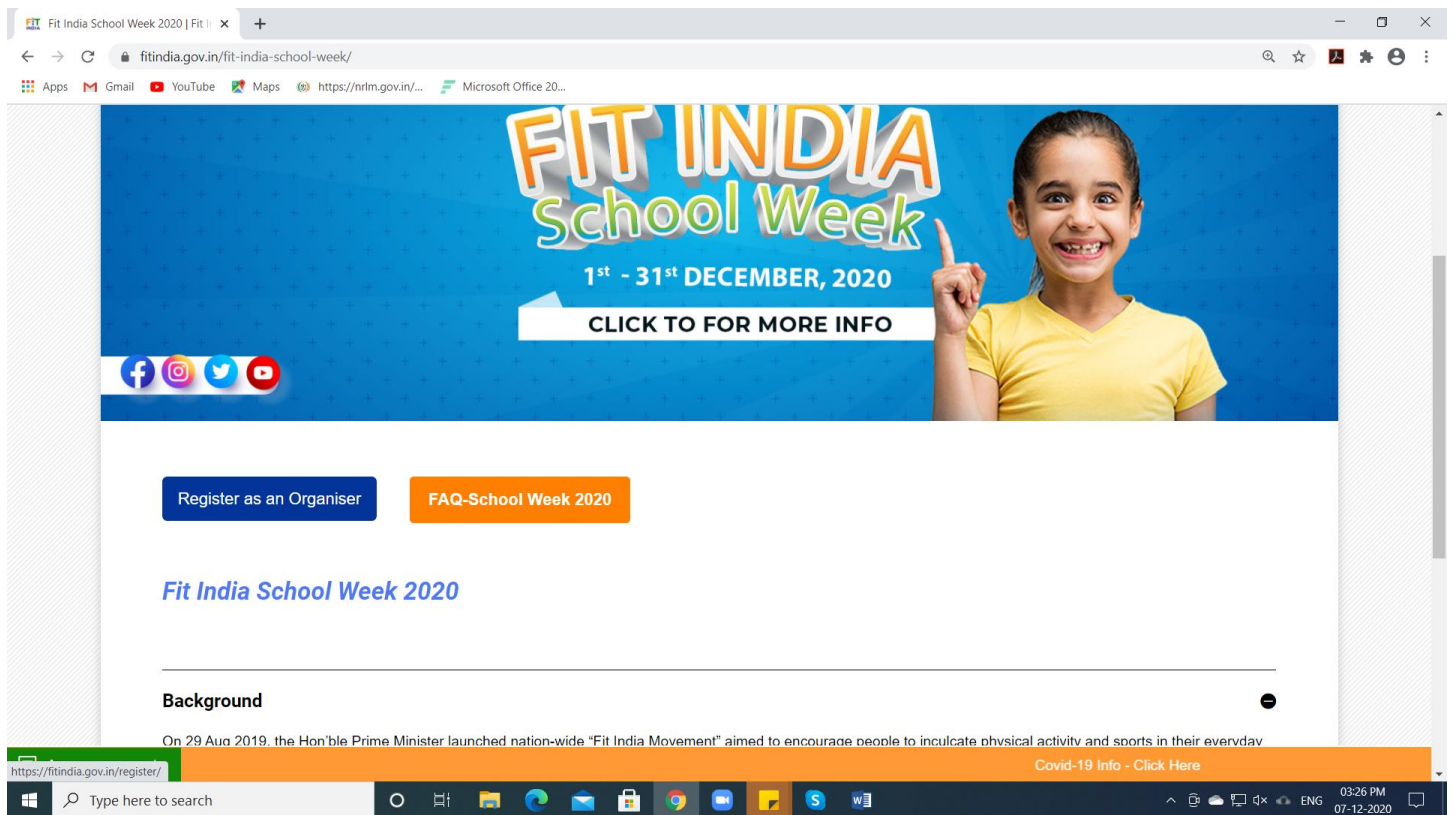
Fit India School Week 2020 | Fit I ×

fitindia.gov.in/fit-india-school-week/

Apps Gmail YouTube Maps https://nrlm.gov.in/... Microsoft Office 20...

FIT INDIA School Week

$1^{st}$ - $31^{st}$ DECEMBER, 2020

CLICK TO FOR MORE INFO

Register as an Organiser

FAQ-School Week 2020

Fit India School Week 2020

Background

On 29 Aug 2019, the Hon'ble Prime Minister launched nation-wide "Fit India Movement" aimed to encourage people to inculcate physical activity and sports in their everyday

https://fitindia.gov.in/register/

Covid-19 Info - Click Here

Type here to search

ENG 03:26 PM 07-12-2020